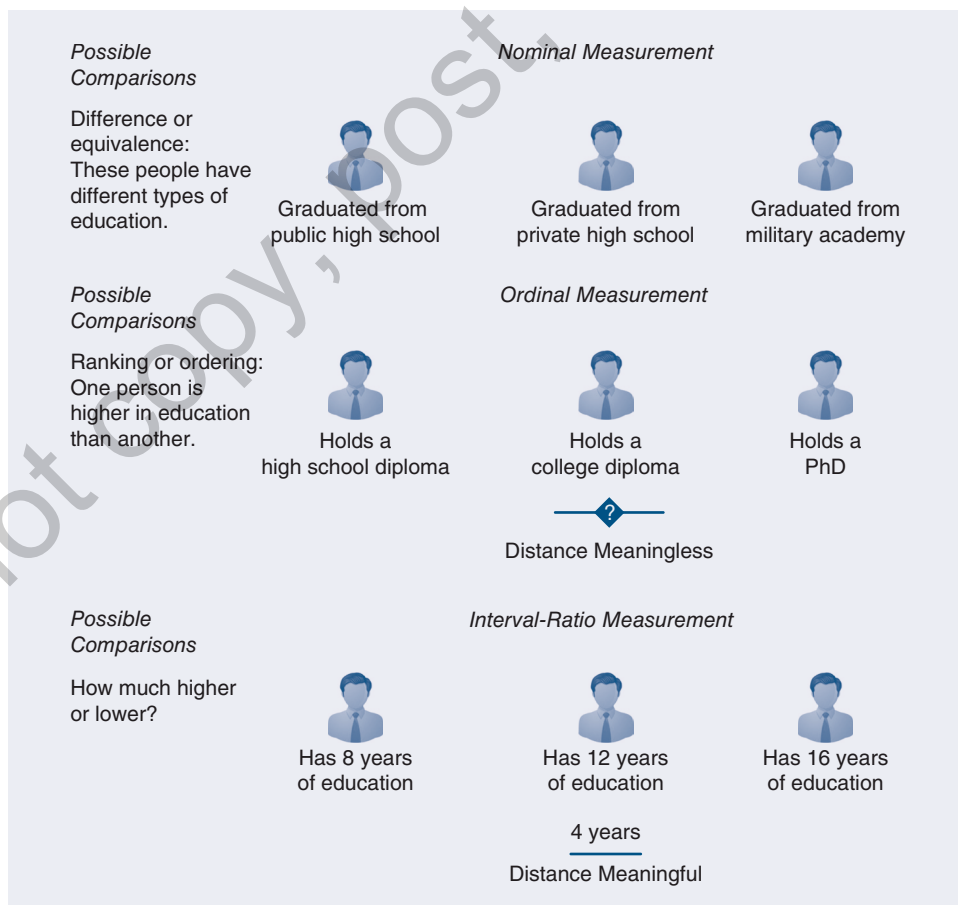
Possible Comparisons

Nominal Measurement

Difference or equivalence: These people have different types of education.

Graduated from public high school

Graduated from private high school

Graduated from military academy

Possible Comparisons

Ordinal Measurement

Ranking or ordering: One person is higher in education than another.

Holds a high school diploma

Holds a college diploma

Holds a PhD

?

Distance Meaningless

Possible Comparisons

Interval-Ratio Measurement

How much higher or lower?

Has 8 years of education

Has 12 years of education

Has 16 years of education

4 years

Distance Meaningful

ot copy, post,